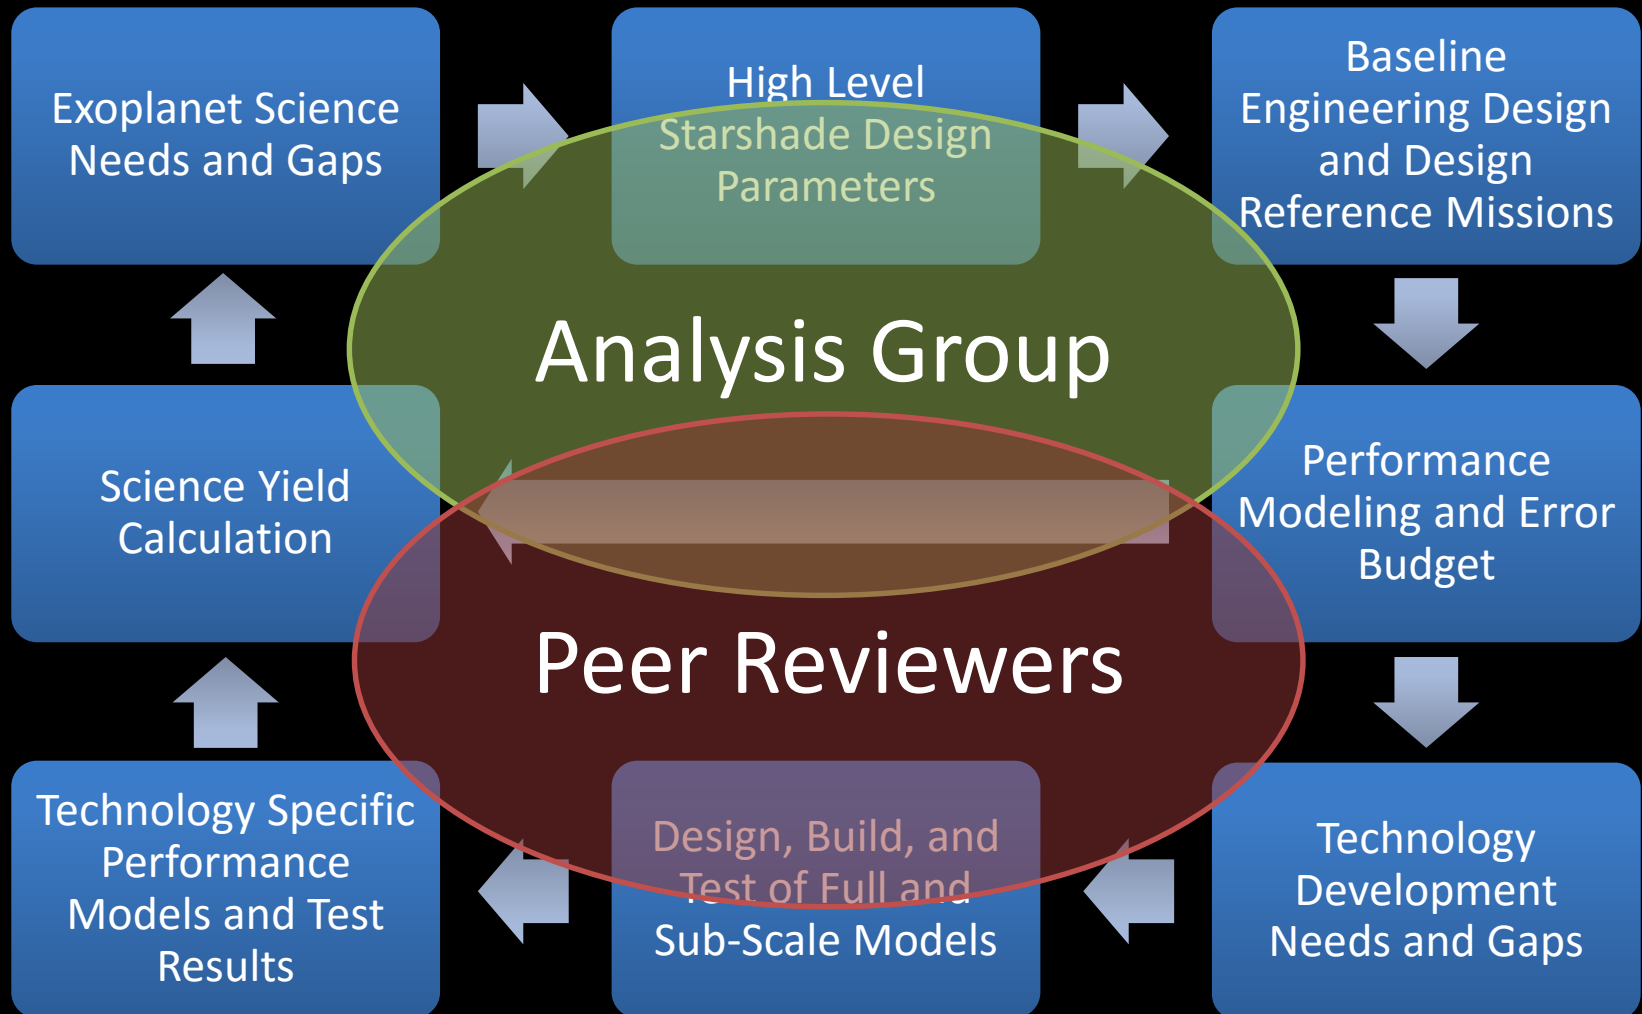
Exoplanet Science Needs and Gaps

High Level Starshade Design Parameters

Baseline Engineering Design and Design Reference Missions

Analysis Group

Science Yield Calculation

Performance Modeling and Error Budget

Peer Reviewers

Technology Specific Performance Models and Test Results

Design, Build, and Test of Full and Sub-Scale Models

Technology Development Needs and Gaps